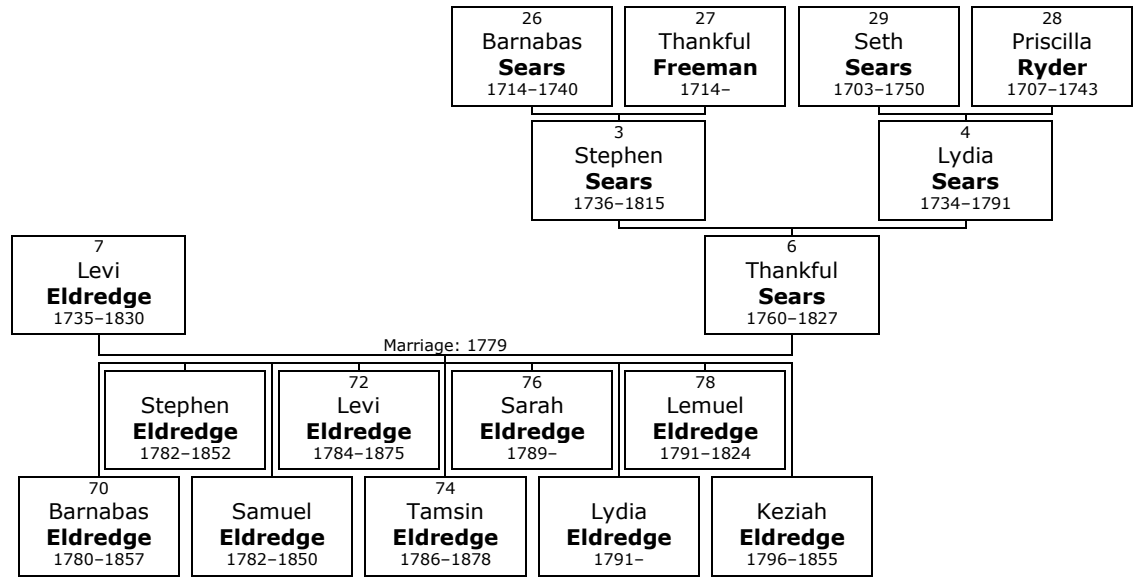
26
Barnabas
**Sears**
1714–1740

27
Thankful
**Freeman**
1714–

29
Seth
**Sears**
1703–1750

28
Priscilla
**Ryder**
1707–1743

3
Stephen
**Sears**
1736–1815

4
Lydia
**Sears**
1734–1791

7
Levi
**Eldredge**
1735–1830

6
Thankful
**Sears**
1760–1827

Marriage: 1779

Stephen
**Eldredge**
1782–1852

72
Levi
**Eldredge**
1784–1875

76
Sarah
**Eldredge**
1789–

78
Lemuel
**Eldredge**
1791–1824

70
Barnabas
**Eldredge**
1780–1857

Samuel
**Eldredge**
1782–1850

74
Tamsin
**Eldredge**
1786–1878

Lydia
**Eldredge**
1791–

Keziah
**Eldredge**
1796–1855